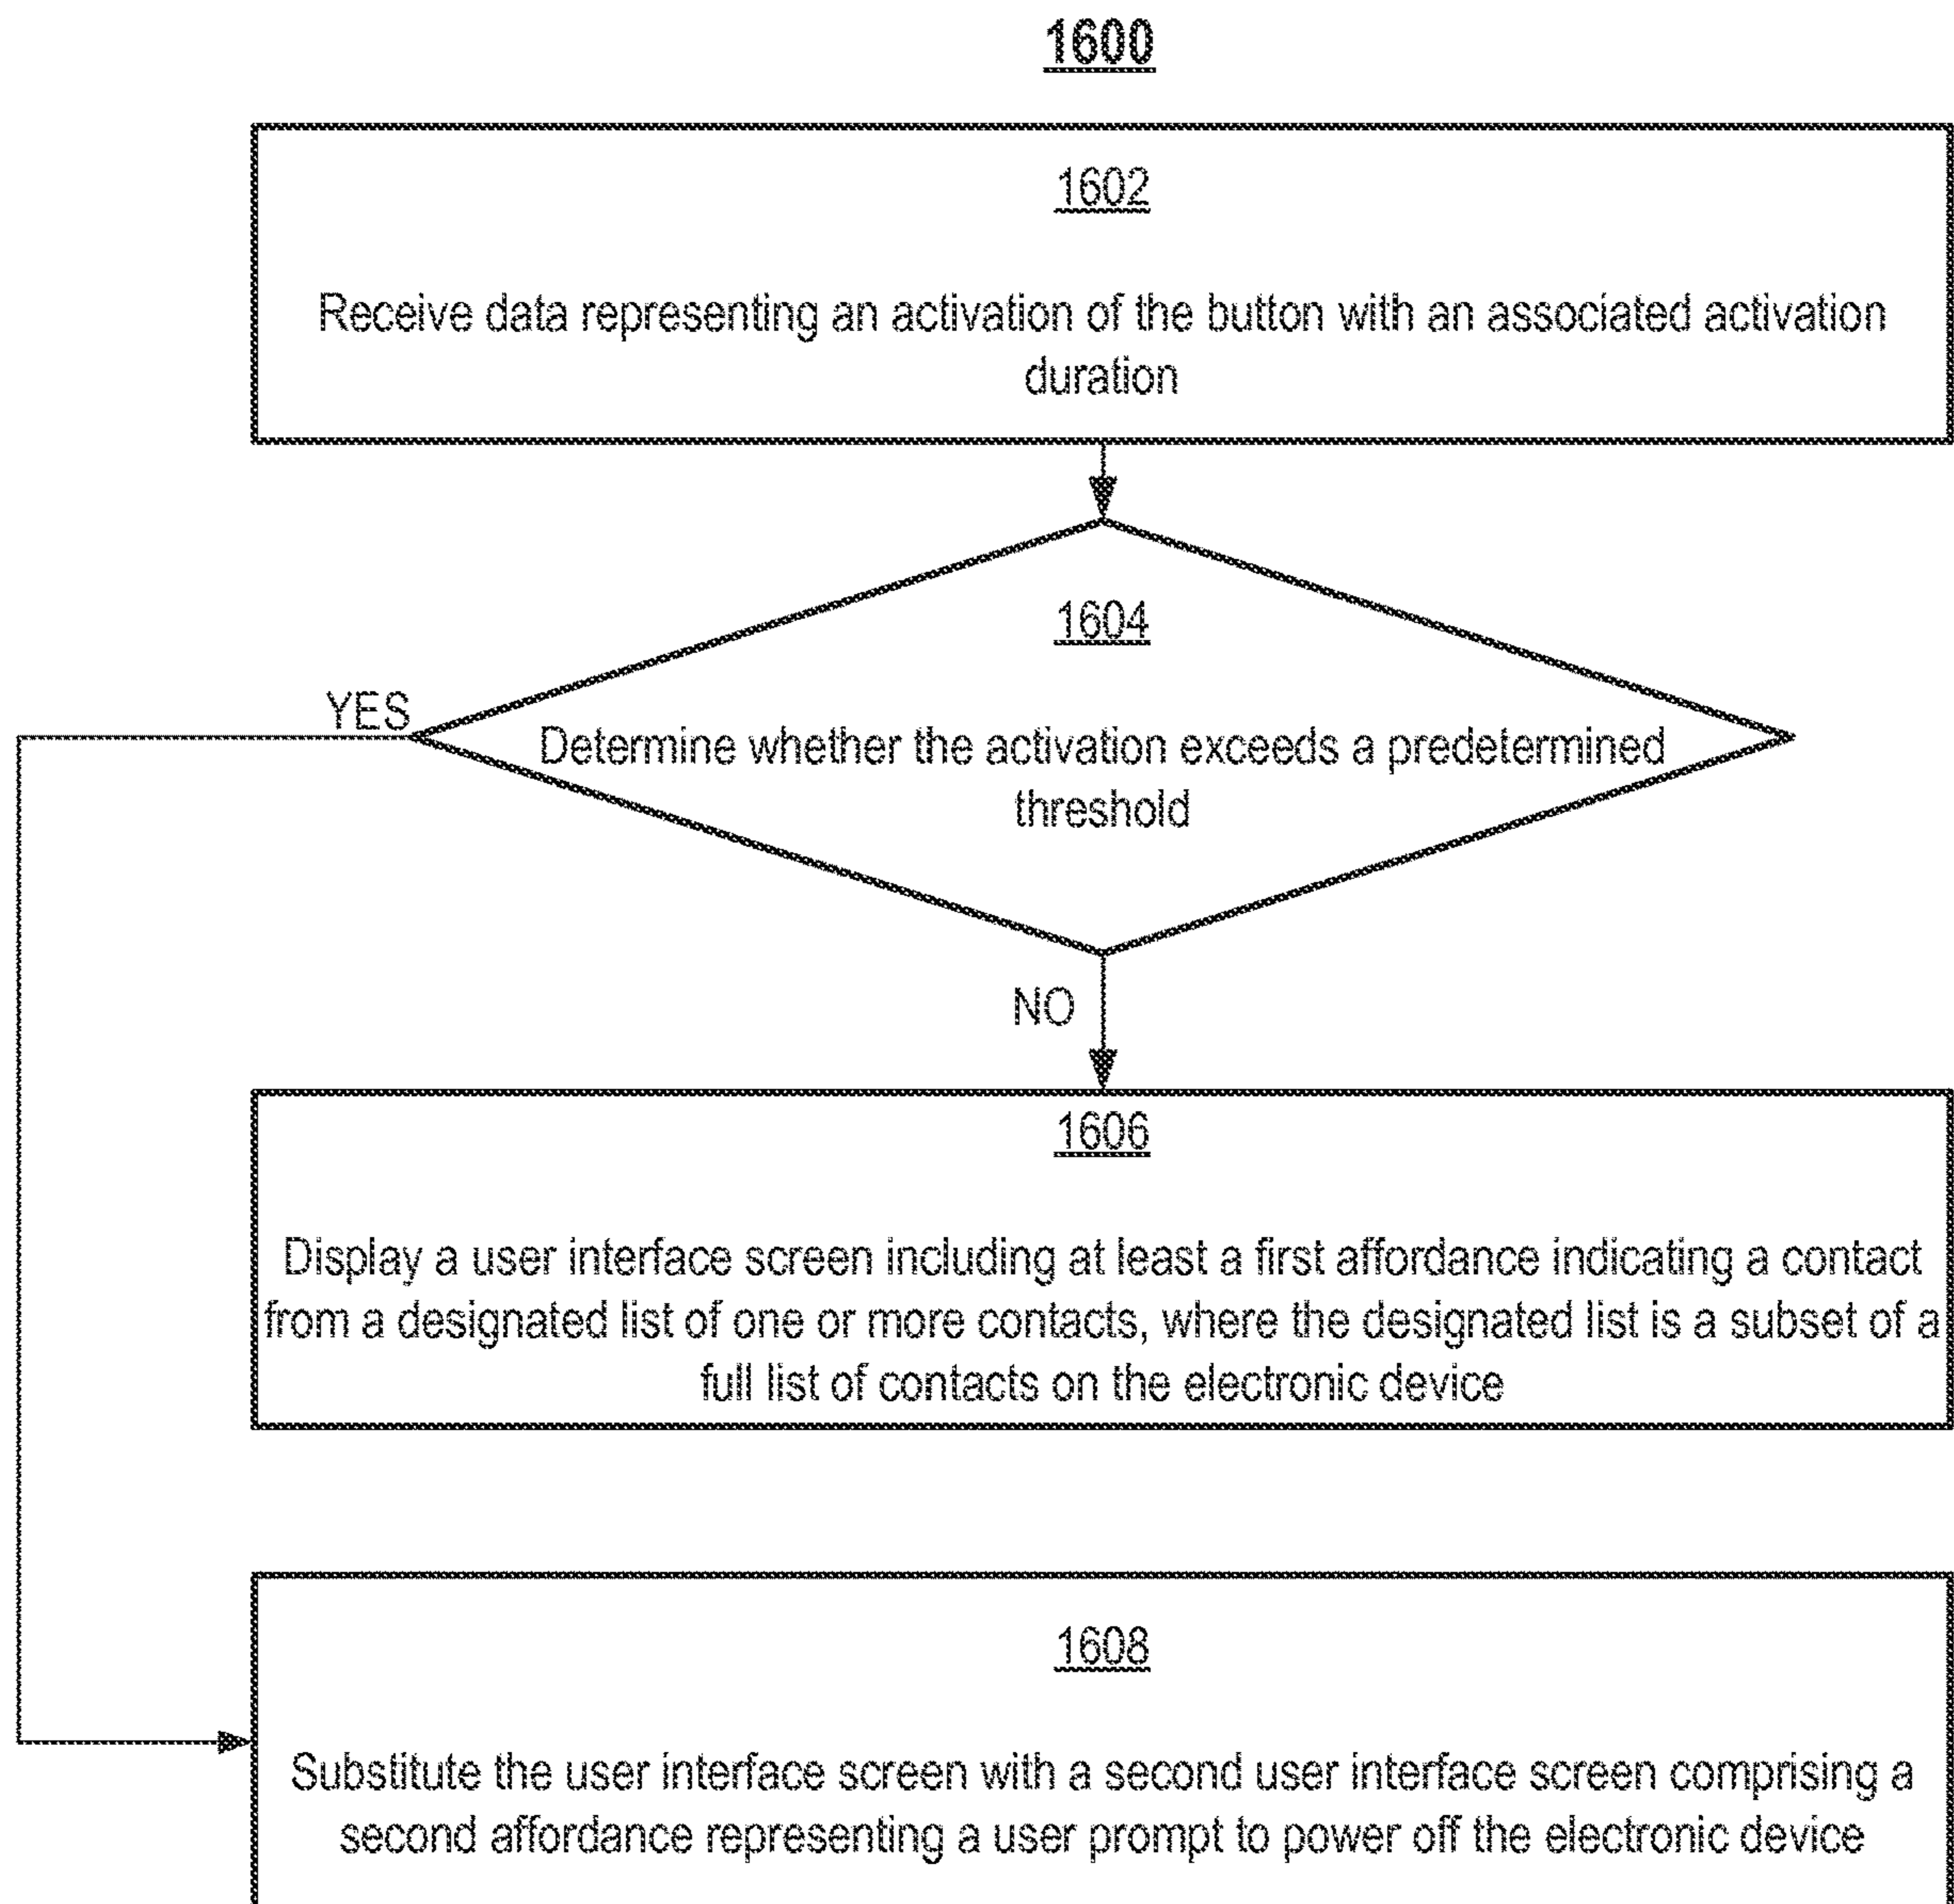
1600

1602

Receive data representing an activation of the button with an associated activation duration

1604

Determine whether the activation exceeds a predetermined threshold

YES

NO

1606

Display a user interface screen including at least a first affordance indicating a contact from a designated list of one or more contacts, where the designated list is a subset of a full list of contacts on the electronic device

1608

Substitute the user interface screen with a second user interface screen comprising a second affordance representing a user prompt to power off the electronic device